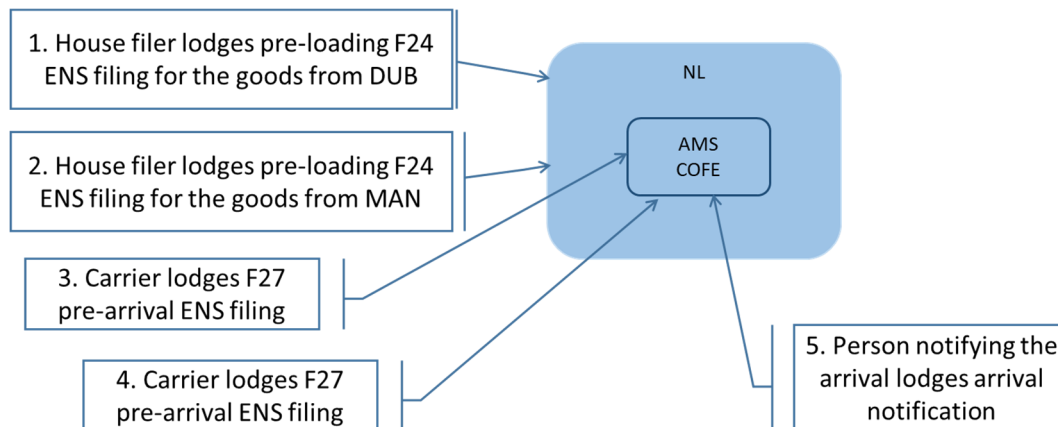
1. House filer lodges pre-loading F24 ENS filing for the goods from DUB

NL

AMS
COFE

2. House filer lodges pre-loading F24 ENS filing for the goods from MAN

3. Carrier lodges F27 pre-arrival ENS filing

4. Carrier lodges F27 pre-arrival ENS filing

5. Person notifying the arrival lodges arrival notification